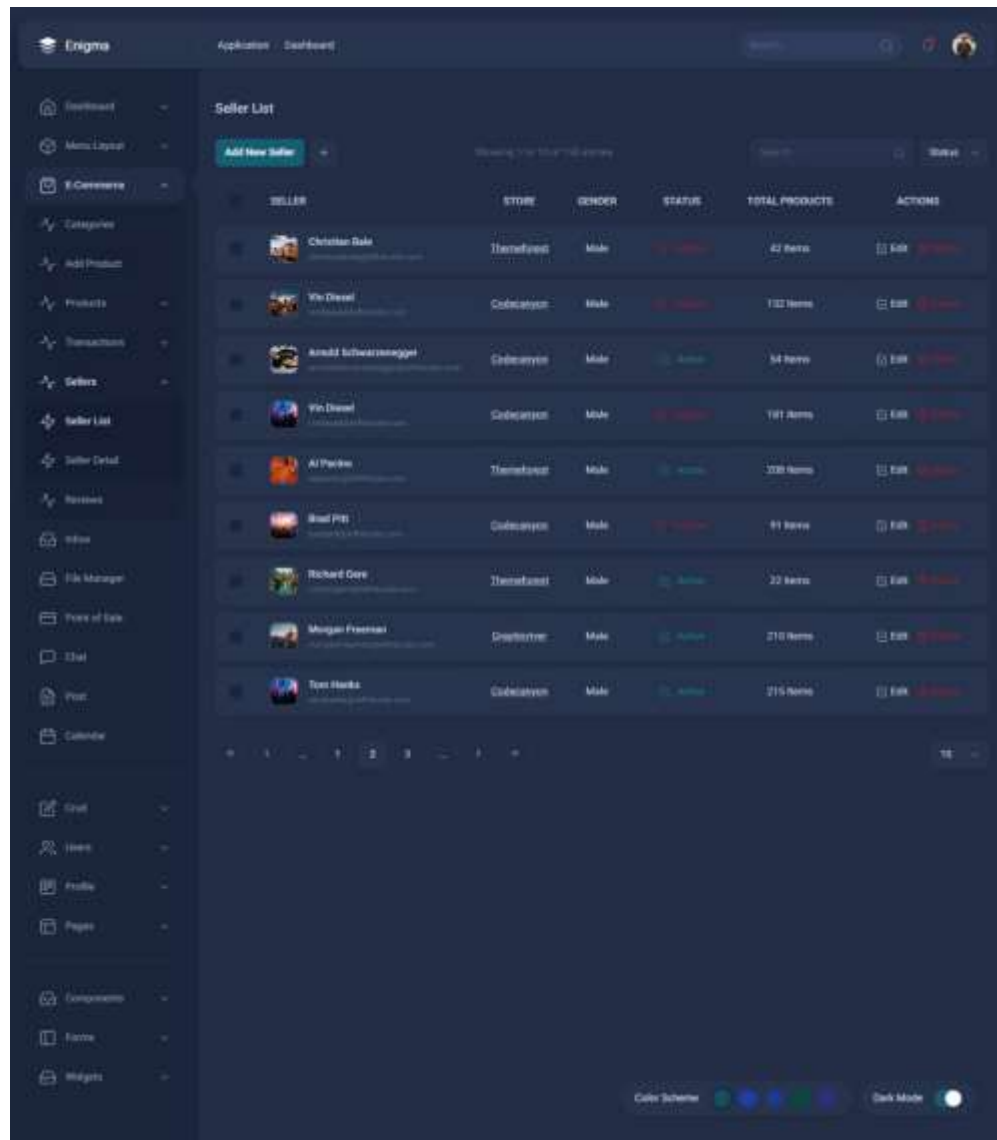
Enigma

Application / Dashboard

Search...

Dashboard
Menu Layout
E-Commerce
Categories
Add Product
Products
Transactions
Sellers
Seller List
Seller Detail
Reviews
Inbox
File Manager
Point of Sale
Chat
Post
Calendar
Crud
Users
Profile
Pages
Components
Forms
Widgets

Seller List

Add New Seller

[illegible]

Search...

Status

| | SELLER | STORE | GENDER | STATUS | TOTAL PRODUCTS | ACTIONS |
|---|---|---|---|---|---|---|
| | Christian Bale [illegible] | Themeforest | Male | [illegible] | 42 Items | Edit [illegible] |
| | Vin Diesel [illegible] | Codecanyon | Male | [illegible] | 132 Items | Edit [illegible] |
| | Arnold Schwarzenegger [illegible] | Codecanyon | Male | Active | 54 Items | Edit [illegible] |
| | Vin Diesel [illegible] | Codecanyon | Male | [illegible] | 181 Items | Edit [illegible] |
| | Al Pacino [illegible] | Themeforest | Male | Active | 208 Items | Edit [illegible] |
| | Brad Pitt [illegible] | Codecanyon | Male | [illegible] | 91 Items | Edit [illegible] |
| | Richard Gere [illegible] | Themeforest | Male | Active | 22 Items | Edit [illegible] |
| | Morgan Freeman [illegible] | Graphicriver | Male | Active | 210 Items | Edit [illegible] |
| | Tom Hanks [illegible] | Codecanyon | Male | Active | 215 Items | Edit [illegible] |

« ‹ ... 1 2 3 ... › »

10

Color Scheme

Dark Mode